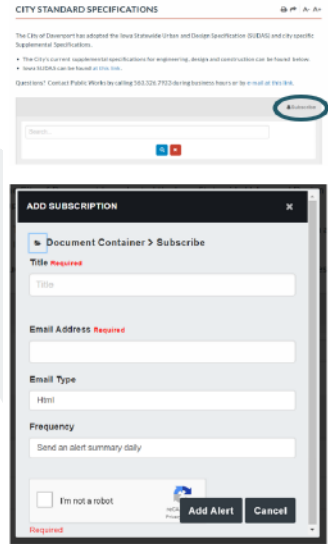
CITY STANDARD SPECIFICATIONS

A- A+

The City of Davenport has adopted the Iowa Statewide Urban and Design Specification (SUDAS) and city specific Supplemental Specifications.

• The City's current supplemental specifications for engineering, design and construction can be found below.
• Iowa SUDAS can be found at this link.

Questions? Contact Public Works by calling 563.326.7923 during business hours or by e-mail at this link.

Subscribe

Search...

ADD SUBSCRIPTION

×

Document Container > Subscribe

Title Required

Title

Email Address Required

Email Type

Html

Frequency

Send an alert summary daily

I'm not a robot

reCAPTCHA
Privacy

Add Alert

Cancel

Required